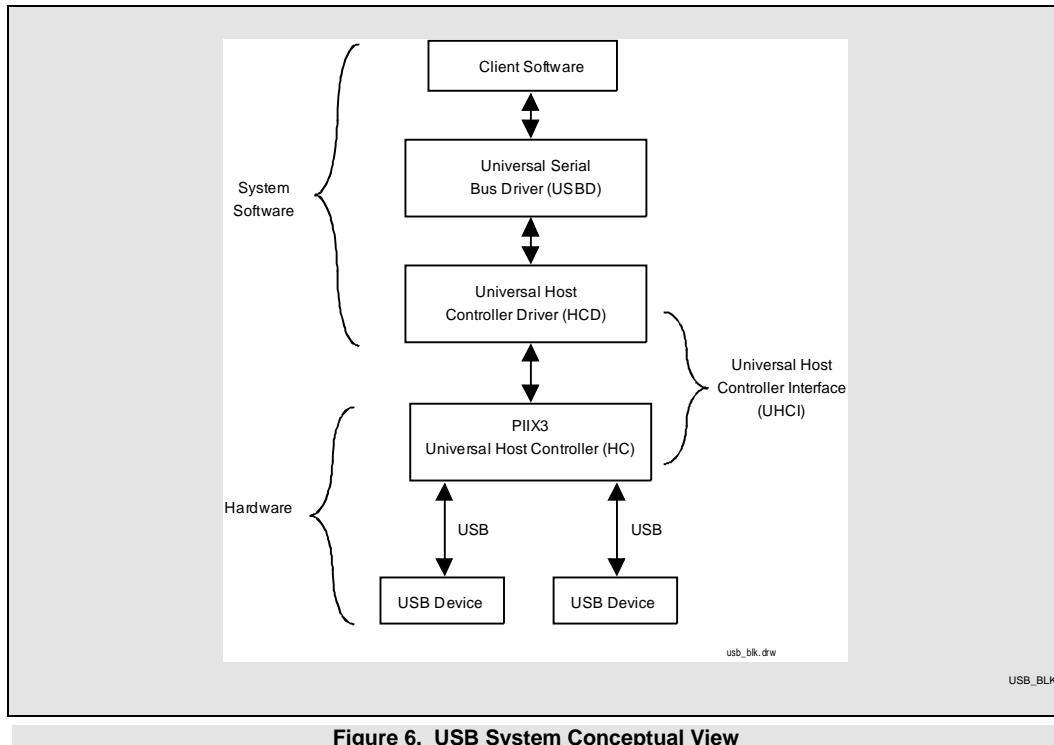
Client Software

Universal Serial Bus Driver (USBD)

Universal Host Controller Driver (HCD)

PIIX3 Universal Host Controller (HC)

System Software

Universal Host Controller Interface (UHCI)

Hardware

USB

USB

USB Device

USB Device

usb_blk.drw

USB_BLK

Figure 6. USB System Conceptual View